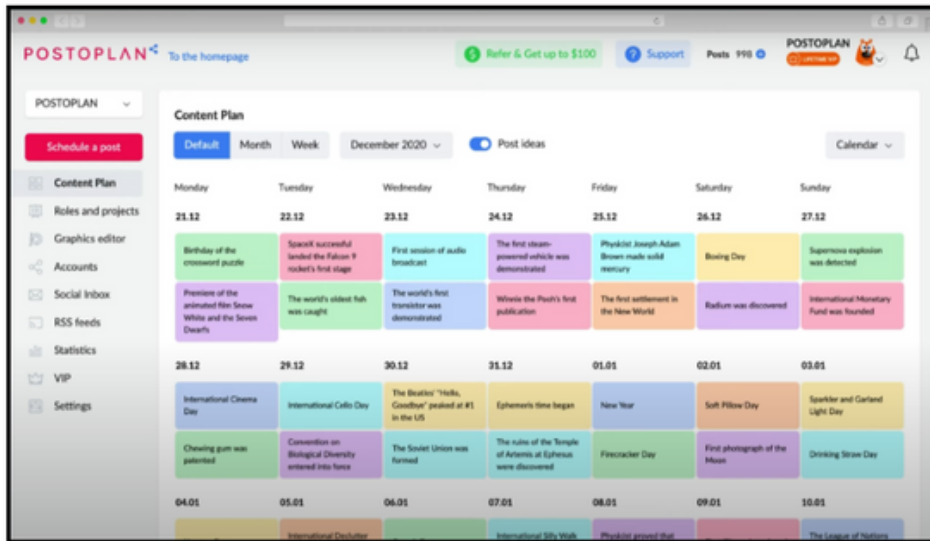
POSTOPLAN To the homepage

Refer & Get up to $100

Support

Posts 998

POSTOPLAN

LIFETIME VIP

POSTOPLAN

Schedule a post

Content Plan

Roles and projects

Graphics editor

Accounts

Social Inbox

RSS feeds

Statistics

VIP

Settings

Content Plan

Default Month Week

December 2020

Post ideas

Calendar

| Monday | Tuesday | Wednesday | Thursday | Friday | Saturday | Sunday |
|---|---|---|---|---|---|---|
| 21.12 | 22.12 | 23.12 | 24.12 | 25.12 | 26.12 | 27.12 |
| Birthday of the crossword puzzle | SpaceX successful landed the Falcon 9 rocket's first stage | First session of audio broadcast | The first steam-powered vehicle was demonstrated | Physicist Joseph Adam Brown made solid mercury | Boxing Day | Supernova explosion was detected |
| Premiere of the animated film Snow White and the Seven Dwarfs | The world's oldest fish was caught | The world's first transistor was demonstrated | Winnie the Pooh's first publication | The first settlement in the New World | Radium was discovered | International Monetary Fund was founded |
| 28.12 | 29.12 | 30.12 | 31.12 | 01.01 | 02.01 | 03.01 |
| International Cinema Day | International Cello Day | The Beatles' "Hello, Goodbye" peaked at #1 in the US | Ephemeris time began | New Year | Soft Pillow Day | Sparkler and Garland Light Day |
| Chewing gum was patented | Convention on Biological Diversity entered into force | The Soviet Union was formed | The ruins of the Temple of Artemis at Ephesus were discovered | Firecracker Day | First photograph of the Moon | Drinking Straw Day |
| 04.01 | 05.01 | 06.01 | 07.01 | 08.01 | 09.01 | 10.01 |
| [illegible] | International Declutter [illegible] | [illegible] | International Silly Walk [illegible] | Physicist proved that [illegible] | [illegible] | The League of Nations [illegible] |